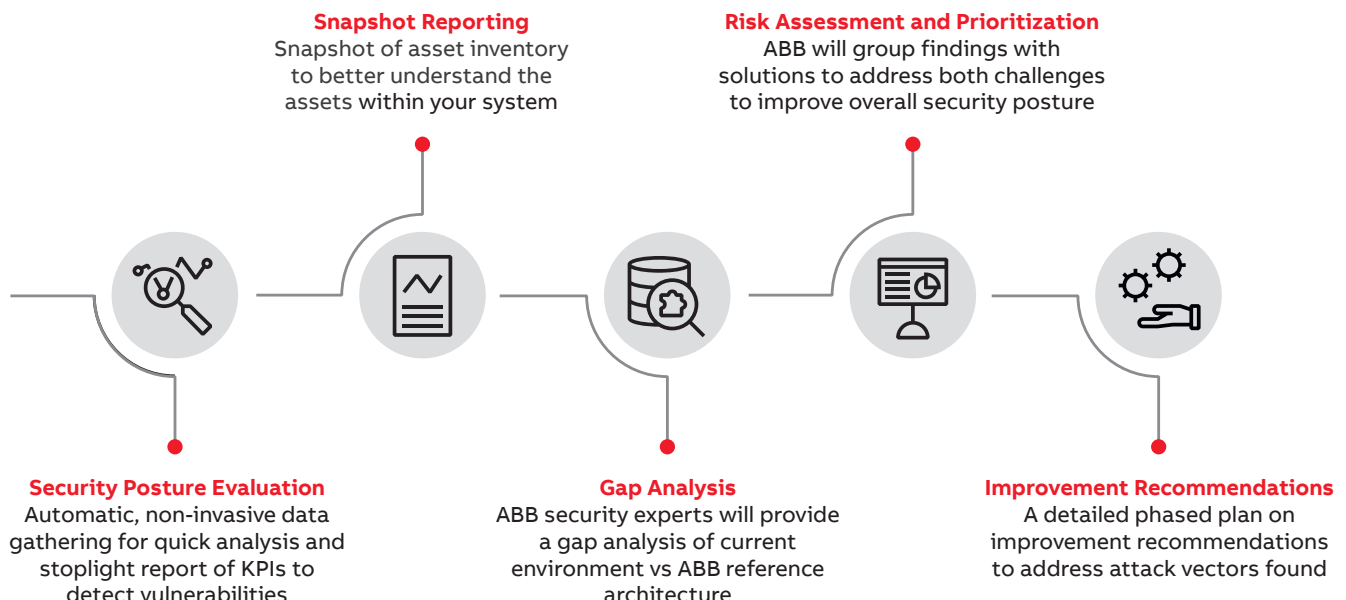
Snapshot Reporting
Snapshot of asset inventory to better understand the assets within your system

Risk Assessment and Prioritization
ABB will group findings with solutions to address both challenges to improve overall security posture

Security Posture Evaluation
Automatic, non-invasive data gathering for quick analysis and stoplight report of KPIs to detect vulnerabilities

Gap Analysis
ABB security experts will provide a gap analysis of current environment vs ABB reference architecture

Improvement Recommendations
A detailed phased plan on improvement recommendations to address attack vectors found